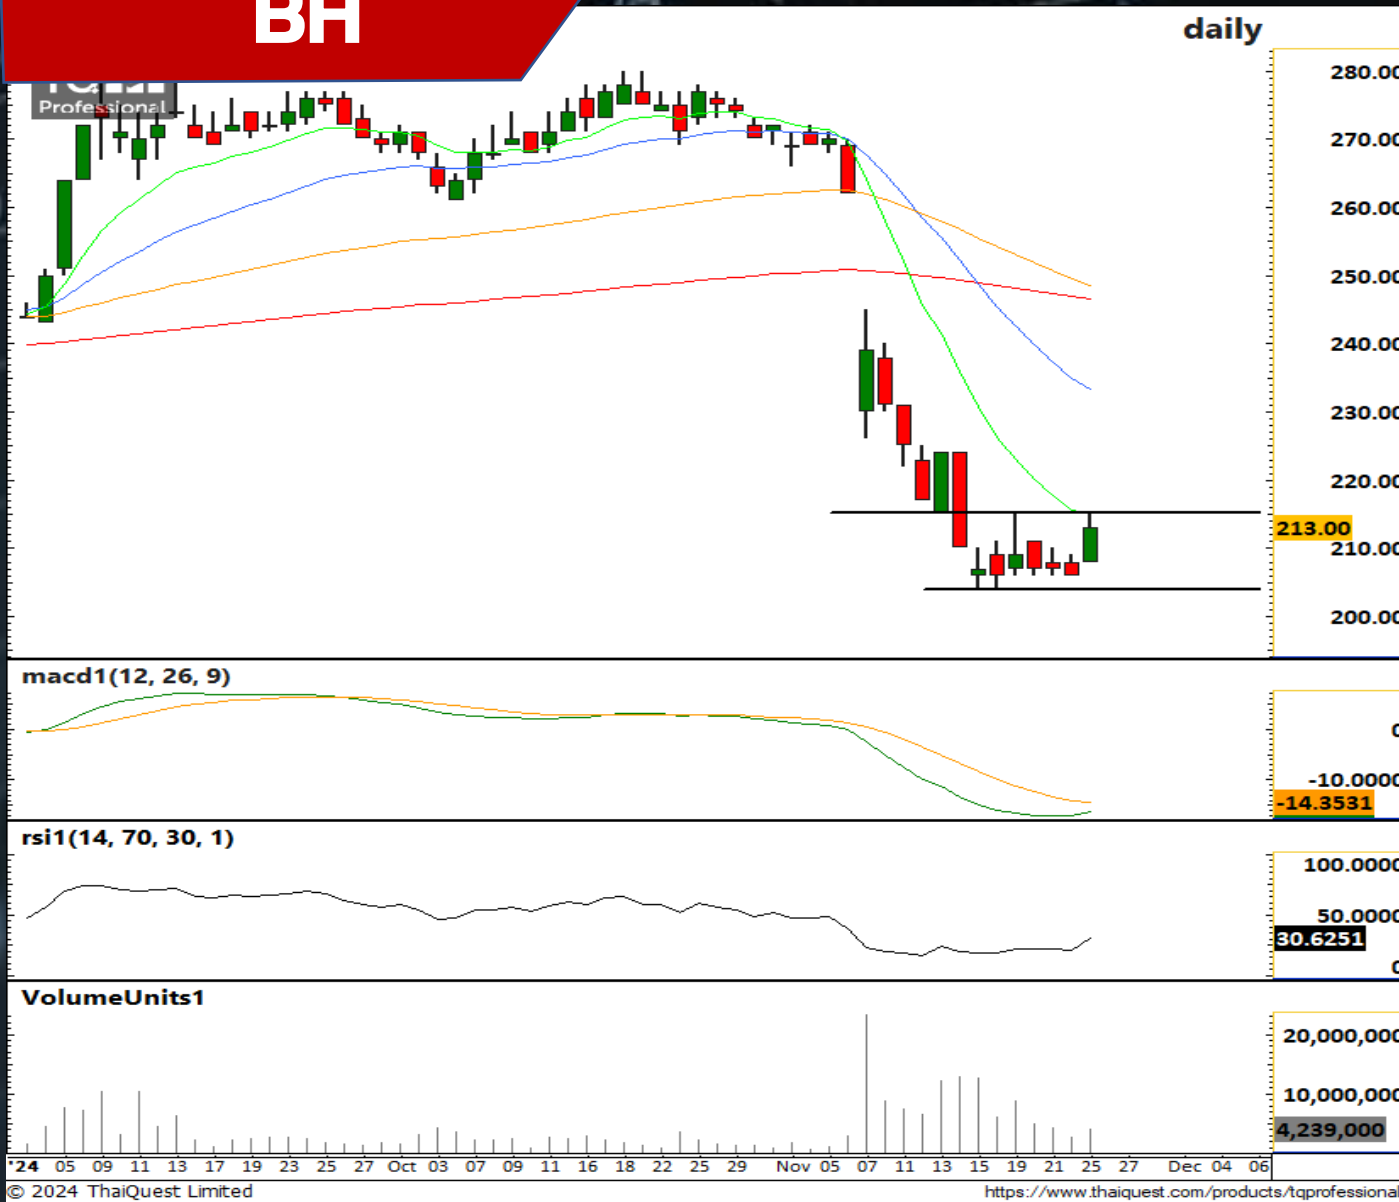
BH

Professional

daily

280.00
270.00
260.00
250.00
240.00
230.00
220.00
213.00
210.00
200.00

macd1(12, 26, 9)

0
-10.0000
-14.3531

rsi1(14, 70, 30, 1)

100.0000
50.0000
30.6251
0

VolumeUnits1

20,000,000
10,000,000
4,239,000

'24 05 09 11 13 17 19 23 25 27 Oct 03 07 09 11 16 18 22 25 29 Nov 05 07 11 13 15 19 21 25 27 Dec 04 06

© 2024 ThaiQuest Limited

https://www.thaiquest.com/products/tqprofessiona